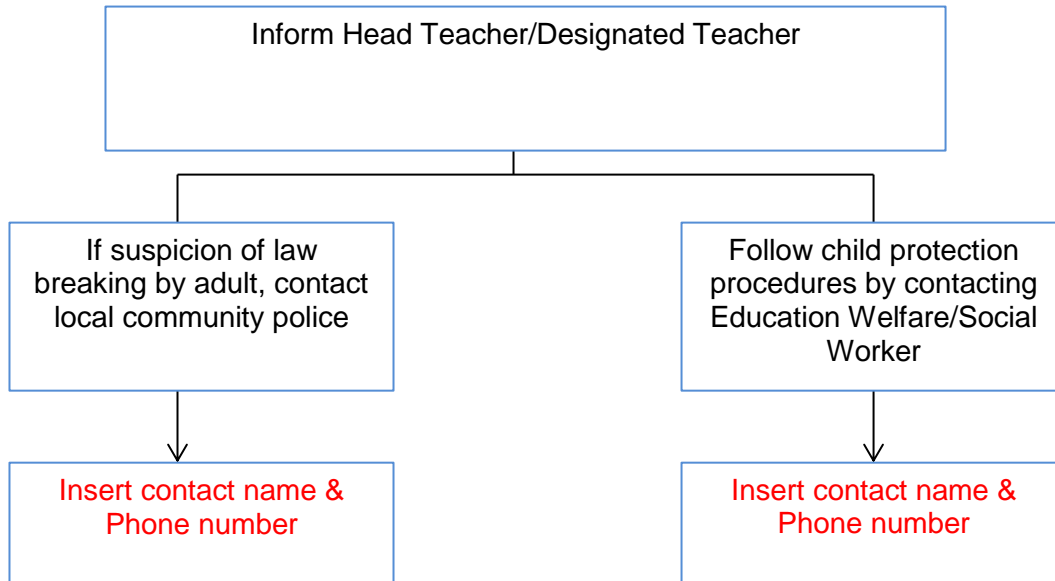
Inform Head Teacher/Designated Teacher

If suspicion of law breaking by adult, contact local community police

Insert contact name & Phone number

Follow child protection procedures by contacting Education Welfare/Social Worker

Insert contact name & Phone number